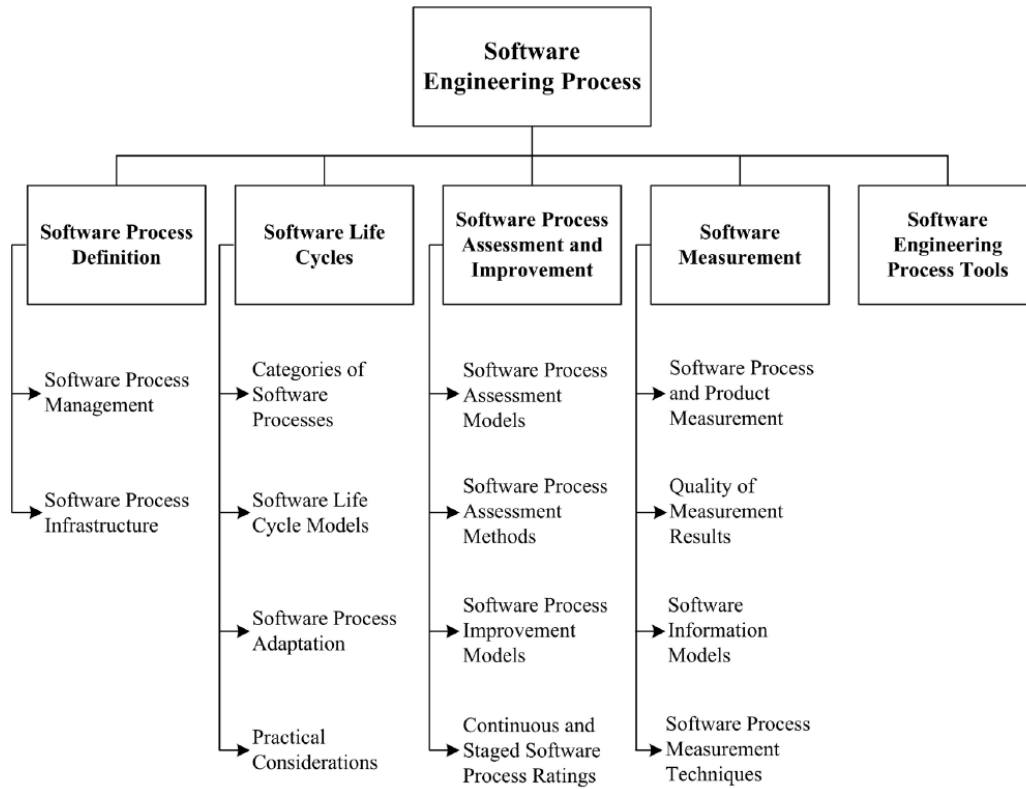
Software Engineering Process

Software Process Definition

Software Process Management

Software Process Infrastructure

Software Life Cycles

Categories of Software Processes

Software Life Cycle Models

Software Process Adaptation

Practical Considerations

Software Process Assessment and Improvement

Software Process Assessment Models

Software Process Assessment Methods

Software Process Improvement Models

Continuous and Staged Software Process Ratings

Software Measurement

Software Process and Product Measurement

Quality of Measurement Results

Software Information Models

Software Process Measurement Techniques

Software Engineering Process Tools